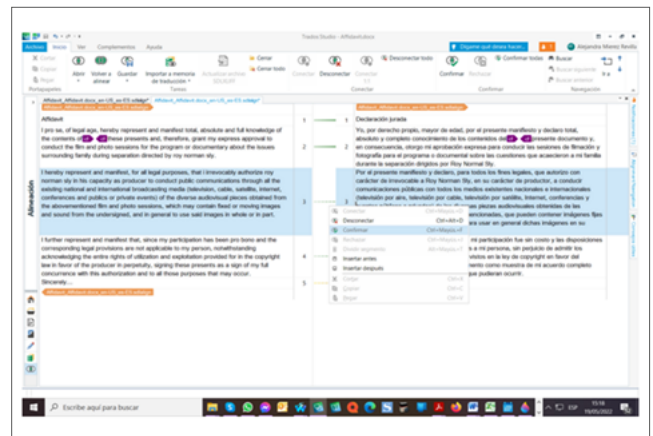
Trados Studio - Affidavit.sdxliff

Archivo Inicio Ver Complementos Ayuda

Dígame qué desea hacer...

Alejandra Mierez Revilla

Cortar
Copiar
Pegar
Portapapeles

Abrir
Volver a alinear
Guardar
Importar a memoria de traducción
Actualizar archivo SDLXLIFF
Tareas

Conectar
Desconectar
Conectar 1:1
Desconectar todo
Conectar

Confirmar
Rechazar
Confirmar todas
Confirmar

Buscar
Buscar siguiente
Buscar anterior
Ir a
Navegación

Affidavit

I pro se, of legal age, hereby represent and manifest total, absolute and full knowledge of the contents of these presents and, therefore, grant my express approval to conduct the film and photo sessions for the program or documentary about the issues surrounding family during separation directed by roy norman sly.

I hereby represent and manifest, for all legal purposes, that I irrevocably authorize roy norman sly in his capacity as producer to conduct public communications through all the existing national and international broadcasting media (television, cable, satellite, Internet, conferences and publics or private events) of the diverse audiovisual pieces obtained from the abovementioned film and photo sessions, which may contain fixed or moving images and sound from the undersigned, and in general to use said images in whole or in part.

I further represent and manifest that, since my participation has been pro bono and the corresponding legal provisions are not applicable to my person, notwithstanding acknowledging the entire rights of utilization and exploitation provided for in the copyright law in favor of the producer in perpetuity, signing these presents as a sign of my full concurrence with this authorization and to all those purposes that may occur.
Sincerely...

1
2
3
4
5

Declaración jurada

Yo, por derecho propio, mayor de edad, por el presente manifiesto y declaro total, absoluto y completo conocimiento de los contenidos del presente documento y, en consecuencia, otorgo mi aprobación expresa para conducir las sesiones de filmación y fotografía para el programa o documental sobre las cuestiones que acaecieron a mi familia durante la separación dirigido por Roy Normal Sly.

Por el presente manifiesto y declaro, para todos los fines legales, que autorizo con carácter de irrevocable a Roy Norman Sly, en su carácter de productor, a conducir comunicaciones públicas con todos los medios existentes nacionales e internacionales (televisión por cable, televisión por satélite, Internet, conferencias y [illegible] piezas audiovisuales obtenidas de las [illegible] mencionadas, que pueden contener imágenes fijas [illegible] usar en general dichas imágenes en su

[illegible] mi participación fue sin costo y las disposiciones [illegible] a mi persona, sin perjuicio de admitir los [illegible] vistos en la ley de copyright en favor del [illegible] ento como muestra de mi acuerdo completo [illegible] que pudieran ocurrir.

Conectar
Desconectar
Confirmar
Rechazar
Omitir segmento
Insertar antes
Insertar después
Cortar
Copiar
Pegar

Alineación

Escribe aquí para buscar

ESP
15:18
16/05/2022